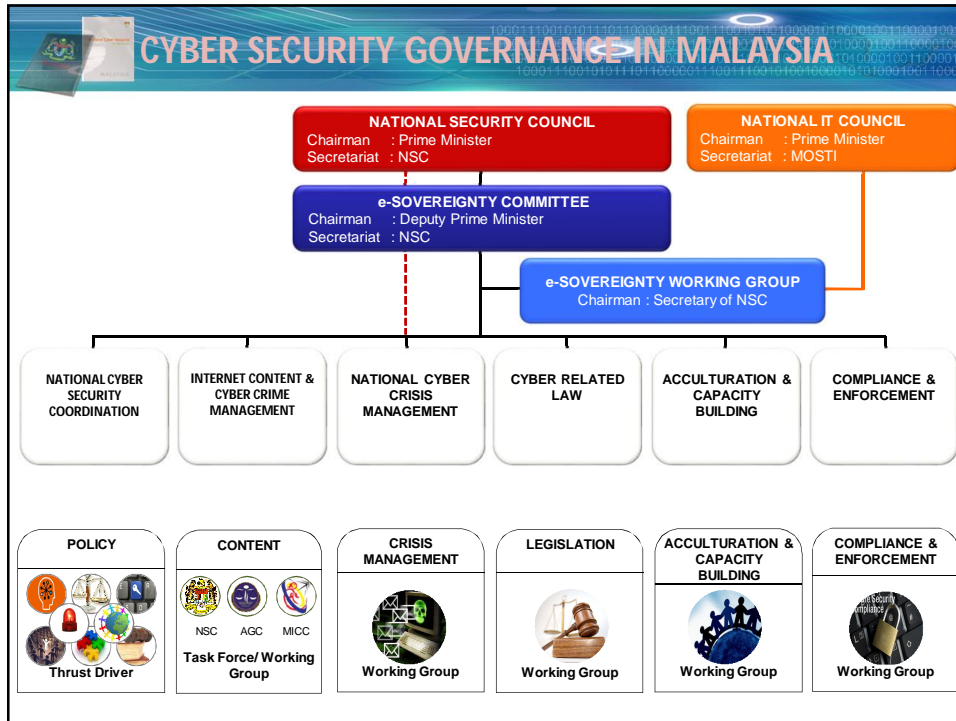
CYBER SECURITY GOVERNANCE IN MALAYSIA

NATIONAL SECURITY COUNCIL
Chairman : Prime Minister
Secretariat : NSC

NATIONAL IT COUNCIL
Chairman : Prime Minister
Secretariat : MOSTI

e-SOVEREIGNTY COMMITTEE
Chairman : Deputy Prime Minister
Secretariat : NSC

e-SOVEREIGNTY WORKING GROUP
Chairman : Secretary of NSC

NATIONAL CYBER SECURITY COORDINATION

INTERNET CONTENT & CYBER CRIME MANAGEMENT

NATIONAL CYBER CRISIS MANAGEMENT

CYBER RELATED LAW

ACCULTURATION & CAPACITY BUILDING

COMPLIANCE & ENFORCEMENT

POLICY
Thrust Driver

CONTENT
NSC AGC MICC
Task Force/ Working Group

CRISIS MANAGEMENT
Working Group

LEGISLATION
Working Group

ACCULTURATION & CAPACITY BUILDING
Working Group

COMPLIANCE & ENFORCEMENT
Working Group